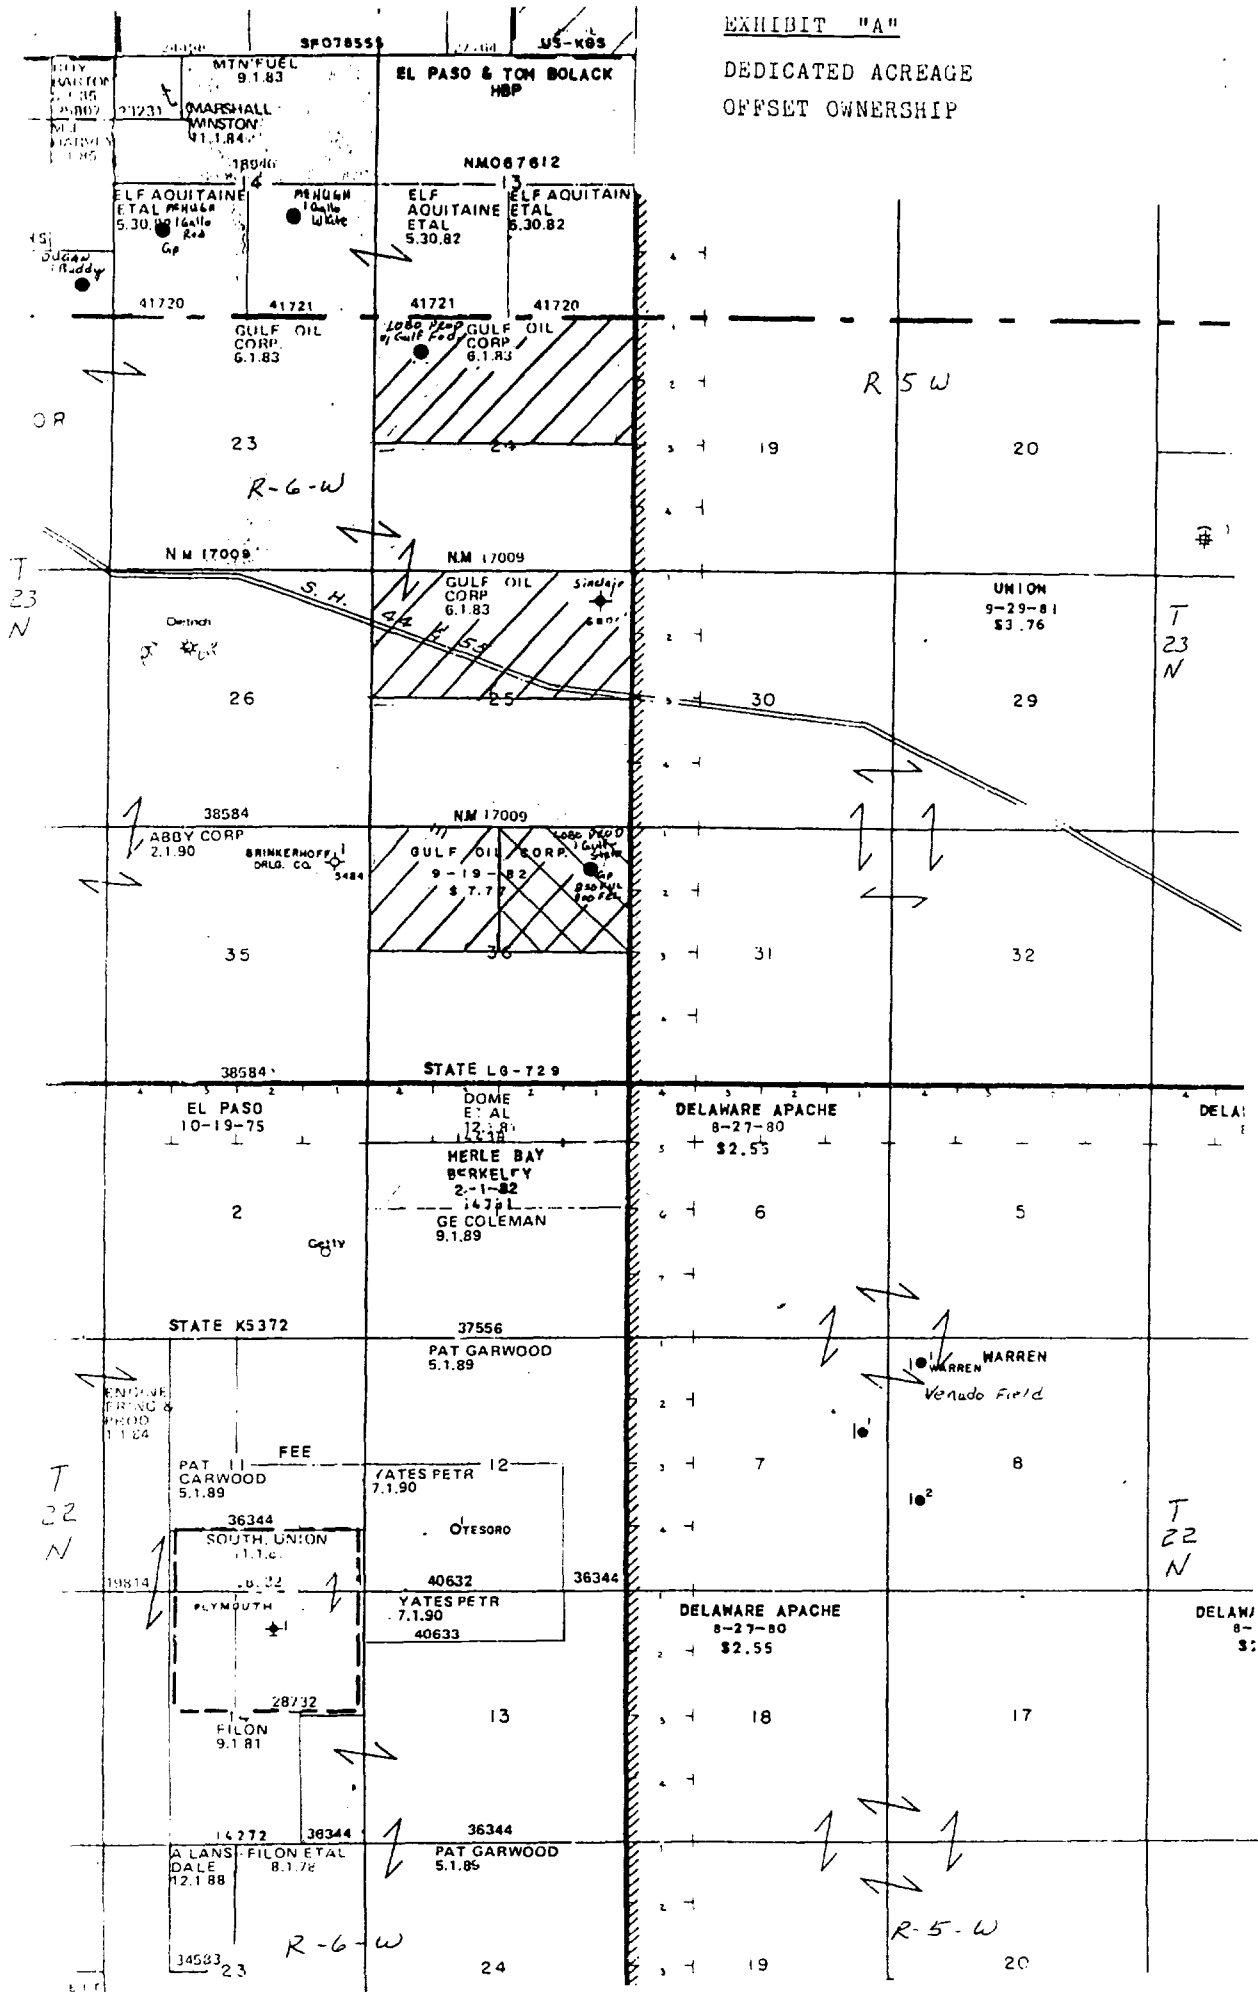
EXHIBIT "A"

DEDICATED ACREAGE

OFFSET OWNERSHIP

SF078555

US-KGS

MTN FUEL
9.1.83

EL PASO & TOM BOLACK
HBP

ROY BARTON

MARSHALL
WINSTON
11.1.84

NM067612

18946

14

13

ELF AQUITAINE ETAL
5.30.82

McHUGH
1 Gallo Red

McHUGH
1 Gallo White

ELF AQUITAINE ETAL
5.30.82

ELF AQUITAINE ETAL
5.30.82

Dugan
1 Buddy

41720

41721

41721

41720

GULF OIL CORP.
6.1.83

Lobo Prod
1 Gulf Fed

GULF OIL CORP
6.1.83

R 5 W

OR

23

24

19

20

R-6-W

NM 17009

NM 17009

T 23 N

GULF OIL CORP
6.1.83

Sinclair

UNION
9-29-81
$3.76

T 23 N

S. H. 44 & 55

26

25

30

29

38584

NM 17009

ABBY CORP
2.1.90

BRINKERHOFF DRLG. CO.

GULF OIL CORP.
9-19-82
$7.77

Lobo Prod
1 Gulf State

35

36

31

32

38584

STATE LG-729

EL PASO
10-19-75

DOME ETAL

DELAWARE APACHE
8-27-80
$2.55

DELA

MERLE BAY
BERKELEY
2-1-82

2

6

5

GE COLEMAN
9.1.89

Getty

STATE K5372

37556

PAT GARWOOD
5.1.89

WARREN
WARREN
Venado Field

PAT GARWOOD
5.1.89

FEE

YATES PETR
7.1.90

12

7

8

T 22 N

36344

SOUTH UNION

OTESORO

T 22 N

19814

40632

36344

PLYMOUTH

YATES PETR
7.1.90

40633

DELAWARE APACHE
8-27-80
$2.55

DELAW

28732

FILON
9.1.81

13

18

17

14272

36344

36344

A LANSDALE
12.1.88

FILON ETAL
8.1.78

PAT GARWOOD
5.1.89

R-6-W

R-5-W

34583

23

24

19

20